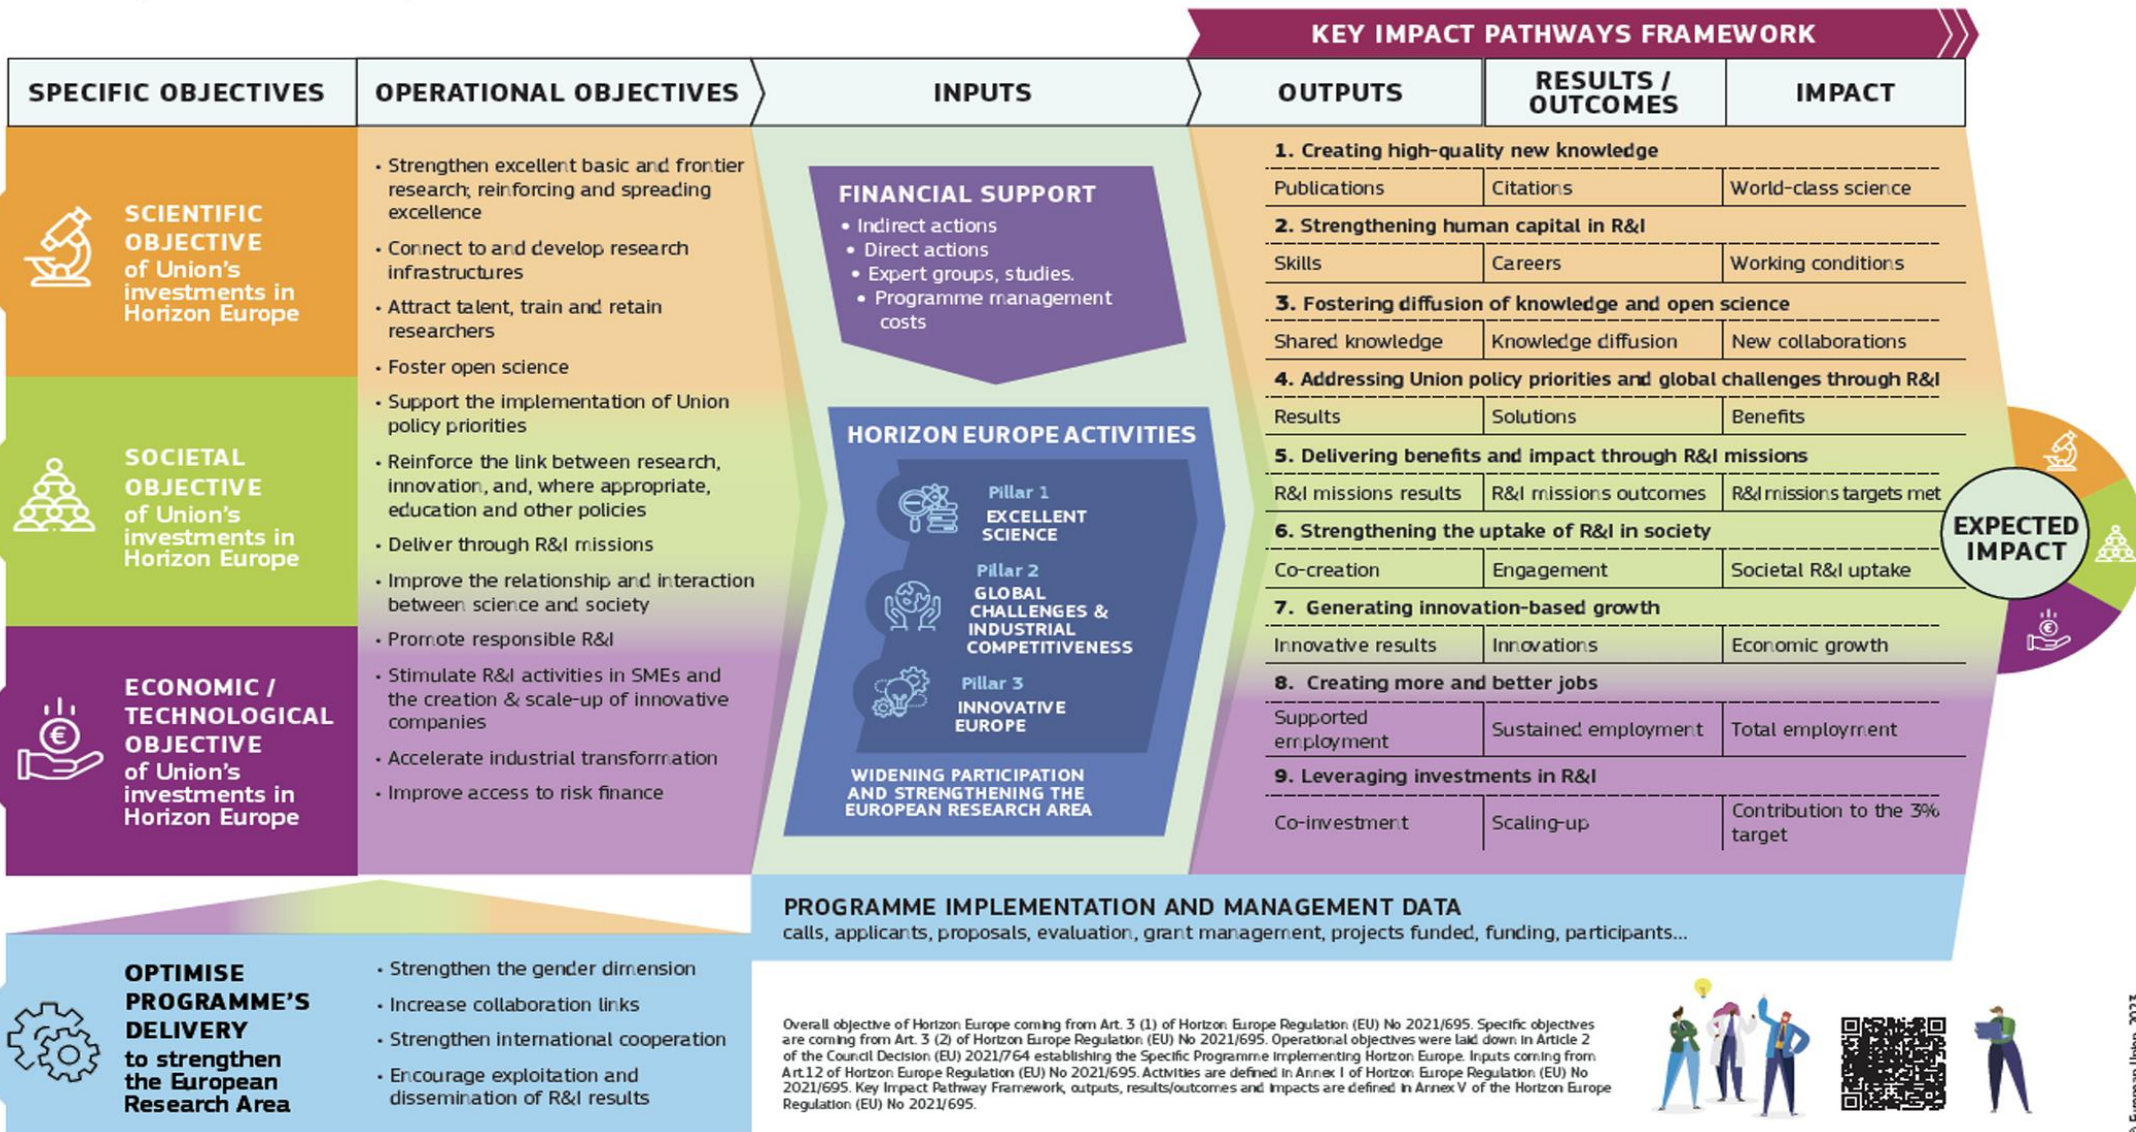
KEY IMPACT PATHWAYS FRAMEWORK

| SPECIFIC OBJECTIVES | OPERATIONAL OBJECTIVES | INPUTS | OUTPUTS | RESULTS / OUTCOMES | IMPACT |
|---|---|---|---|---|---|

SCIENTIFIC OBJECTIVE of Union's investments in Horizon Europe

SOCIETAL OBJECTIVE of Union's investments in Horizon Europe

ECONOMIC / TECHNOLOGICAL OBJECTIVE of Union's investments in Horizon Europe

• Strengthen excellent basic and frontier research, reinforcing and spreading excellence
• Connect to and develop research infrastructures
• Attract talent, train and retain researchers
• Foster open science
• Support the implementation of Union policy priorities
• Reinforce the link between research, innovation, and, where appropriate, education and other policies
• Deliver through R&I missions
• Improve the relationship and interaction between science and society
• Promote responsible R&I
• Stimulate R&I activities in SMEs and the creation & scale-up of innovative companies
• Accelerate industrial transformation
• Improve access to risk finance

FINANCIAL SUPPORT
• Indirect actions
• Direct actions
• Expert groups, studies.
• Programme management costs

HORIZON EUROPE ACTIVITIES
Pillar 1 EXCELLENT SCIENCE
Pillar 2 GLOBAL CHALLENGES & INDUSTRIAL COMPETITIVENESS
Pillar 3 INNOVATIVE EUROPE
WIDENING PARTICIPATION AND STRENGTHENING THE EUROPEAN RESEARCH AREA

1. Creating high-quality new knowledge
| Publications | Citations | World-class science |
|---|---|---|

2. Strengthening human capital in R&I
| Skills | Careers | Working conditions |
|---|---|---|

3. Fostering diffusion of knowledge and open science
| Shared knowledge | Knowledge diffusion | New collaborations |
|---|---|---|

4. Addressing Union policy priorities and global challenges through R&I
| Results | Solutions | Benefits |
|---|---|---|

5. Delivering benefits and impact through R&I missions
| R&I missions results | R&I missions outcomes | R&I missions targets met |
|---|---|---|

6. Strengthening the uptake of R&I in society
| Co-creation | Engagement | Societal R&I uptake |
|---|---|---|

7. Generating innovation-based growth
| Innovative results | Innovations | Economic growth |
|---|---|---|

8. Creating more and better jobs
| Supported employment | Sustained employment | Total employment |
|---|---|---|

9. Leveraging investments in R&I
| Co-investment | Scaling-up | Contribution to the 3% target |
|---|---|---|

EXPECTED IMPACT

PROGRAMME IMPLEMENTATION AND MANAGEMENT DATA
calls, applicants, proposals, evaluation, grant management, projects funded, funding, participants...

OPTIMISE PROGRAMME'S DELIVERY to strengthen the European Research Area

• Strengthen the gender dimension
• Increase collaboration links
• Strengthen international cooperation
• Encourage exploitation and dissemination of R&I results

Overall objective of Horizon Europe coming from Art. 3 (1) of Horizon Europe Regulation (EU) No 2021/695. Specific objectives are coming from Art. 3 (2) of Horizon Europe Regulation (EU) No 2021/695. Operational objectives were laid down in Article 2 of the Council Decision (EU) 2021/764 establishing the Specific Programme implementing Horizon Europe. Inputs coming from Art.12 of Horizon Europe Regulation (EU) No 2021/695. Activities are defined in Annex I of Horizon Europe Regulation (EU) No 2021/695. Key Impact Pathway Framework, outputs, results/outcomes and impacts are defined in Annex V of the Horizon Europe Regulation (EU) No 2021/695.

© European Union, 2023